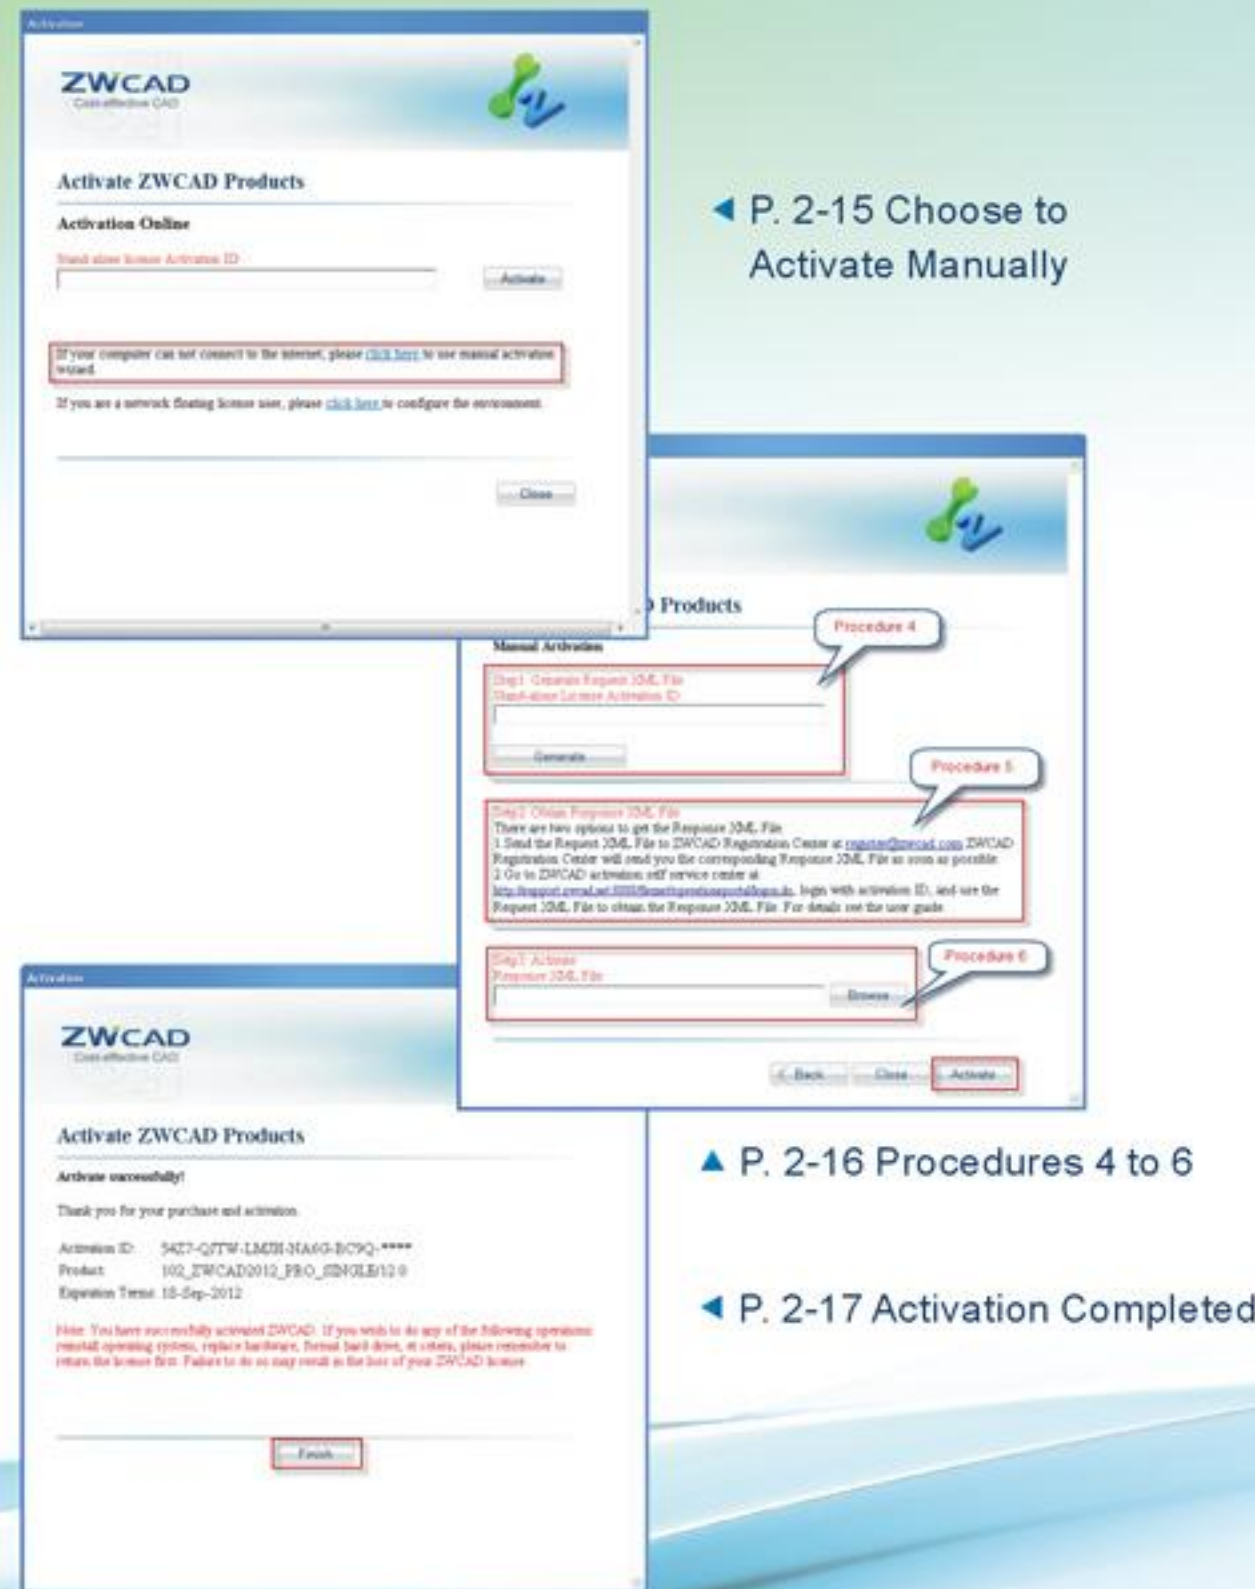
Activation

ZWCAD
Cost-effective CAD

Activate ZWCAD Products

Activation Online

Stand-alone license Activation ID

Activate

If your computer can not connect to the internet, please click here to use manual activation wizard.

If you are a network floating license user, please click here to configure the environment.

Close

◀ P. 2-15 Choose to Activate Manually

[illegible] Products

Manual Activation

Procedure 4

Step1: Generate Request XML File
Stand-alone License Activation ID

Generate

Procedure 5

Step2: Obtain Response XML File
There are two options to get the Response XML File
1.Send the Request XML File to ZWCAD Registration Center at register@zwcad.com ZWCAD Registration Center will send you the corresponding Response XML File as soon as possible.
2.Go to ZWCAD activation self service center at http://support.zwcad.net:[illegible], login with activation ID, and use the Request XML File to obtain the Response XML File. For details see the user guide.

Procedure 6

Step3: Activate
Response XML File

Browse

< Back Close Activate

▲ P. 2-16 Procedures 4 to 6

Activation

ZWCAD
Cost-effective CAD

Activate ZWCAD Products

Activate successfully!

Thank you for your purchase and activation.

Activation ID: 54Z7-Q7TW-LMJH-NA6G-BC9Q-****
Product: 102_ZWCAD2012_PRO_SINGLE/12.0
Expiration Time: 18-Sep-2012

Note: You have successfully activated ZWCAD. If you wish to do any of the following operations: reinstall operating system, replace hardware, format hard drive, et cetera, please remember to return the license first. Failure to do so may result in the loss of your ZWCAD license.

Finish

◀ P. 2-17 Activation Completed